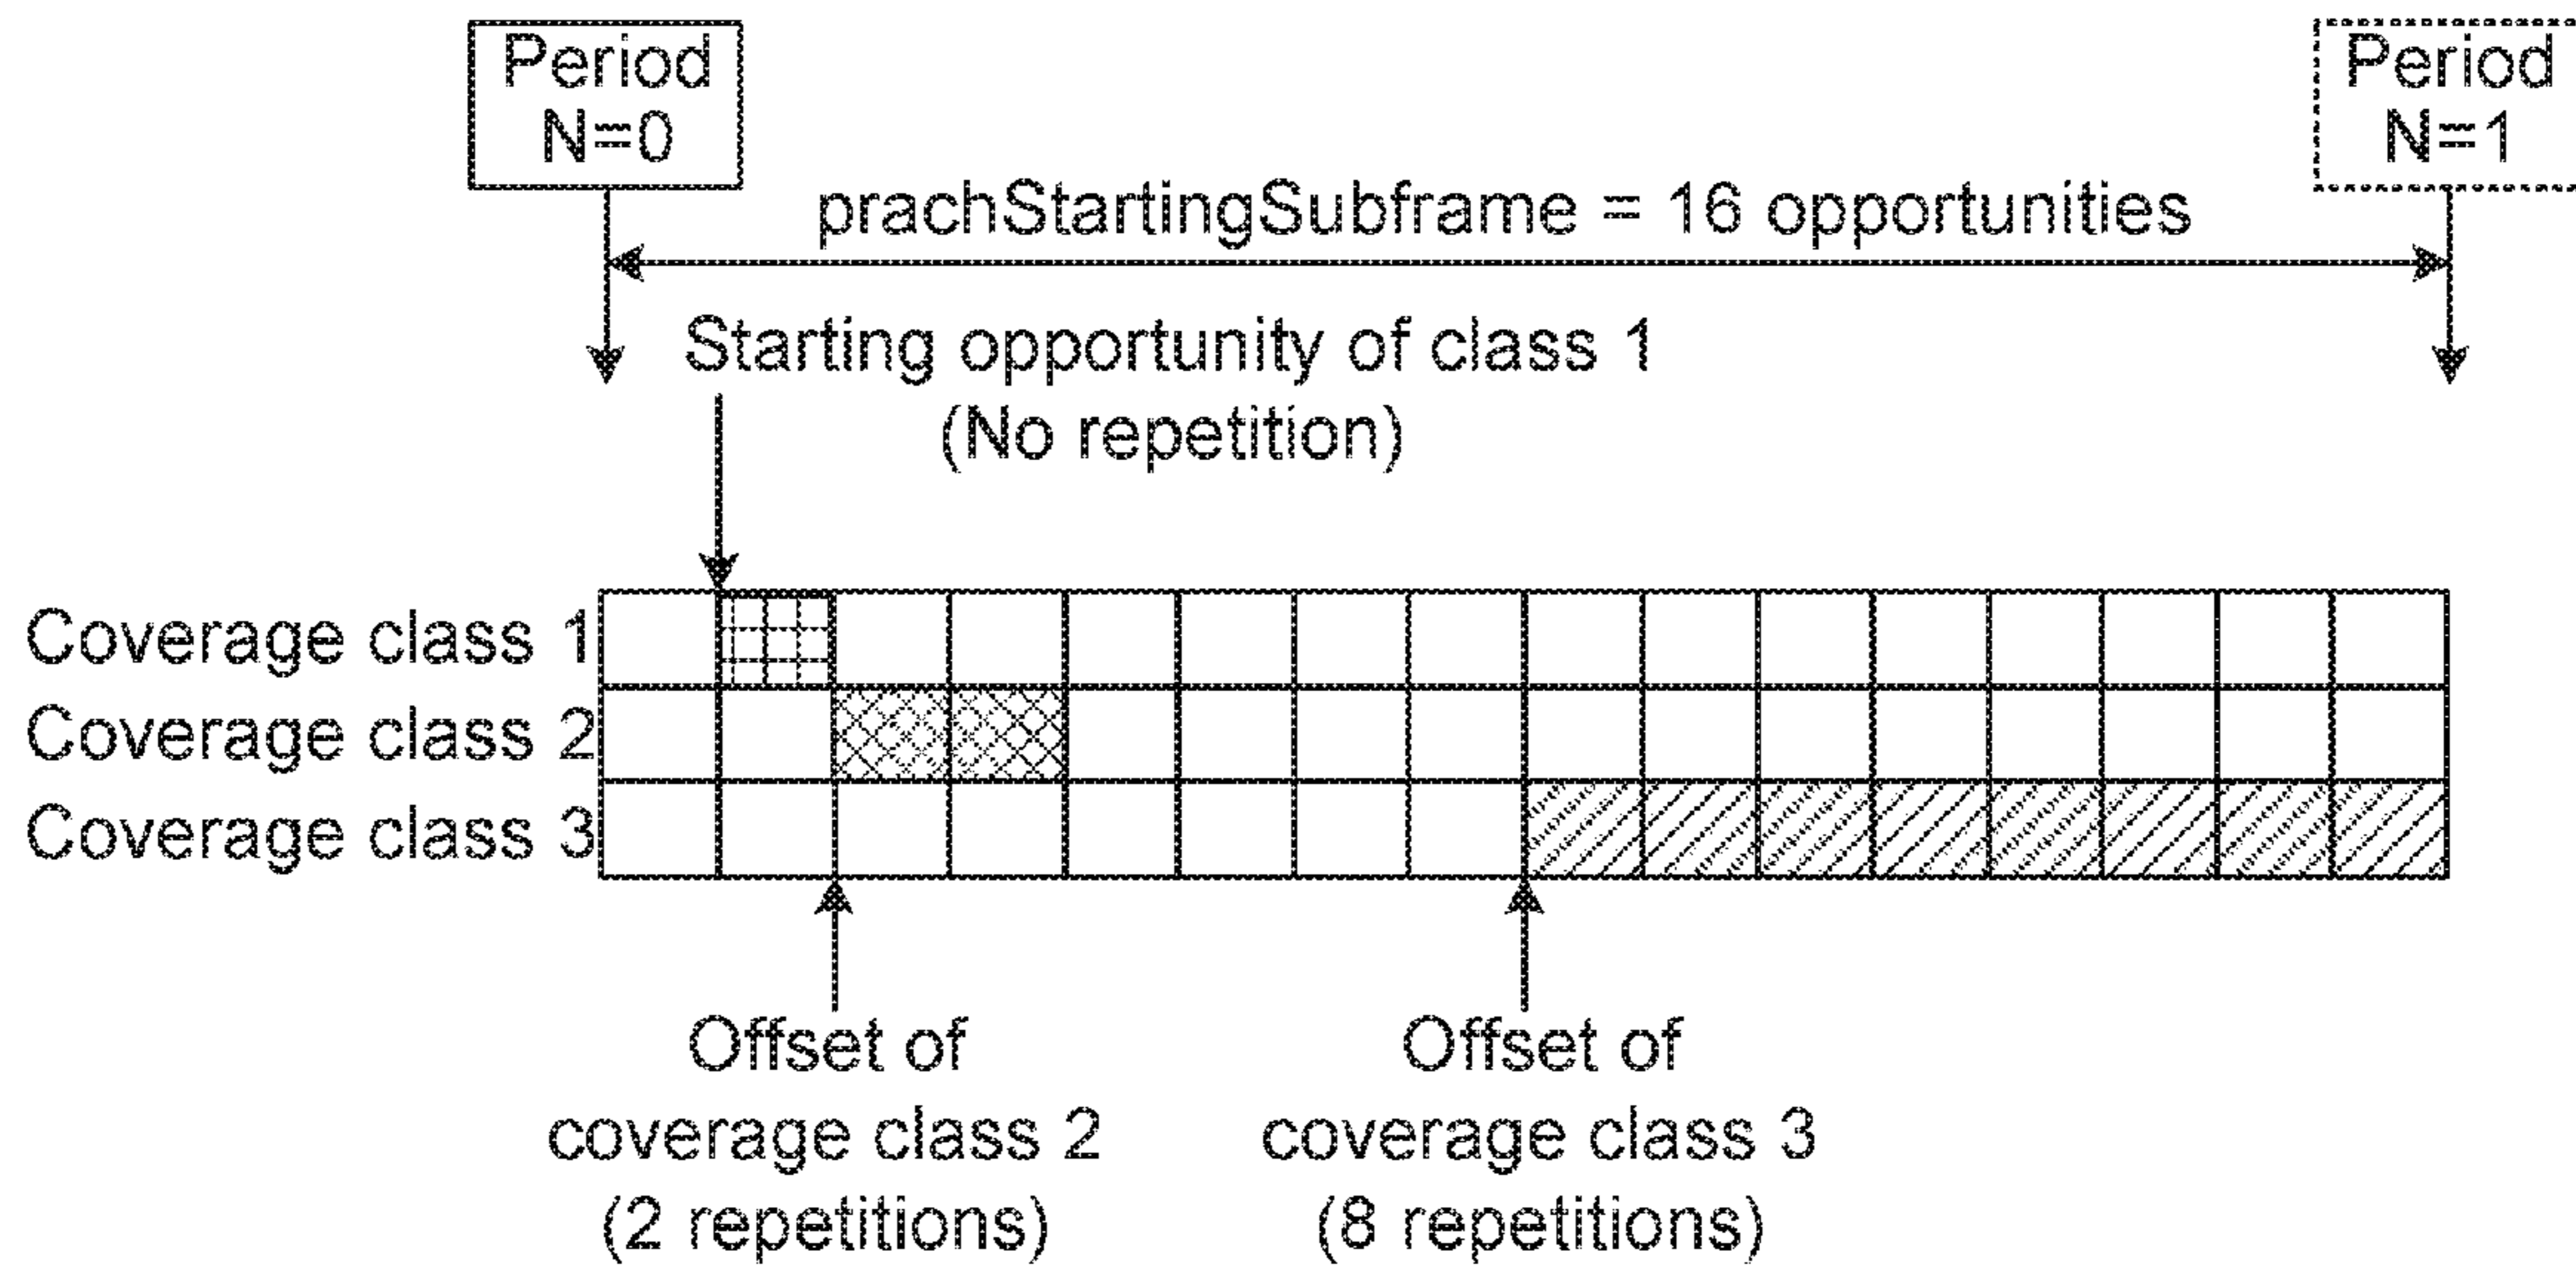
Period N=0

Period N=1

prachStartingSubframe = 16 opportunities

Starting opportunity of class 1 (No repetition)

Coverage class 1
Coverage class 2
Coverage class 3

Offset of coverage class 2 (2 repetitions)

Offset of coverage class 3 (8 repetitions)